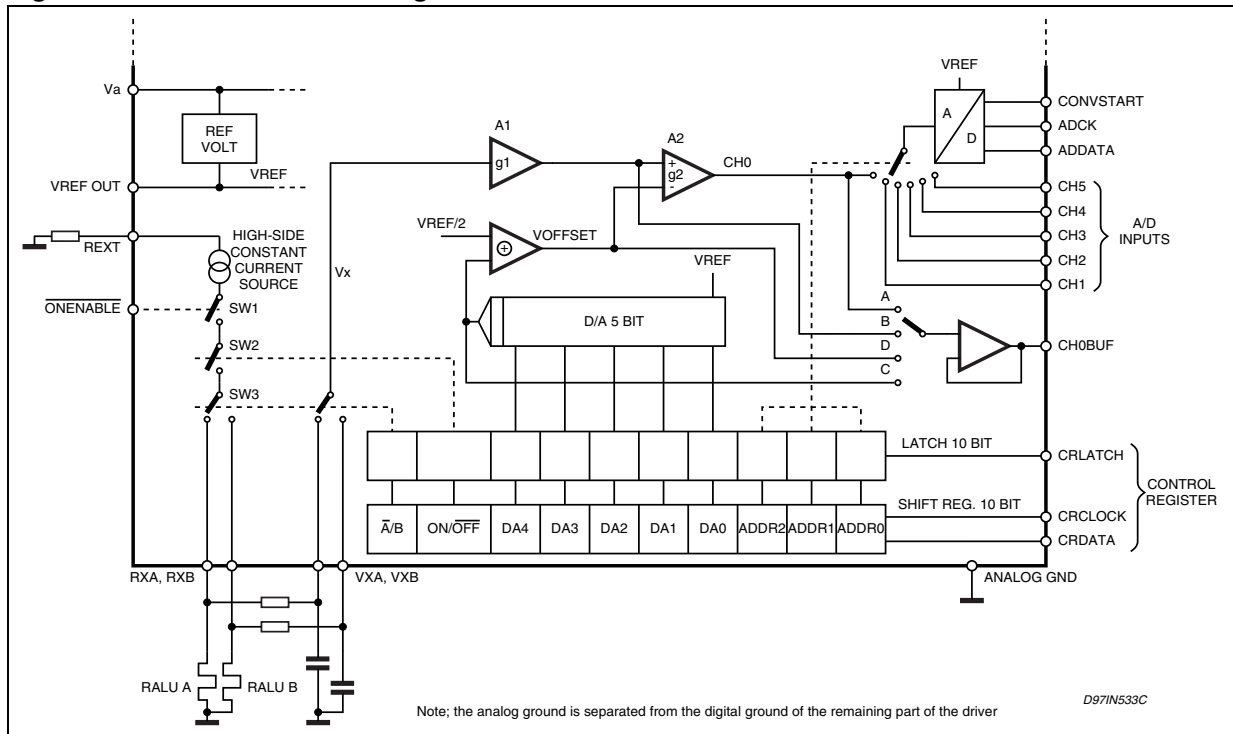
Va

REF VOLT

VREF

VREF OUT

VREF

REXT

HIGH-SIDE CONSTANT CURRENT SOURCE

$\overline{ONENABLE}$

SW1

SW2

SW3

Vx

A1

g1

A2

+ g2 -

CH0

VREF/2

⊕

VOFFSET

VREF

D/A 5 BIT

A/D

CONVSTART

ADCK

ADDATA

CH5

CH4

CH3

CH2

CH1

A/D INPUTS

A

B

D

C

CH0BUF

LATCH 10 BIT

CRLATCH

CONTROL REGISTER

SHIFT REG. 10 BIT

CRCLOCK

CRDATA

$\overline{A}$/B | ON/$\overline{OFF}$ | DA4 | DA3 | DA2 | DA1 | DA0 | ADDR2 | ADDR1 | ADDR0

RXA, RXB

VXA, VXB

ANALOG GND

RALU A

RALU B

D97IN533C

Note; the analog ground is separated from the digital ground of the remaining part of the driver